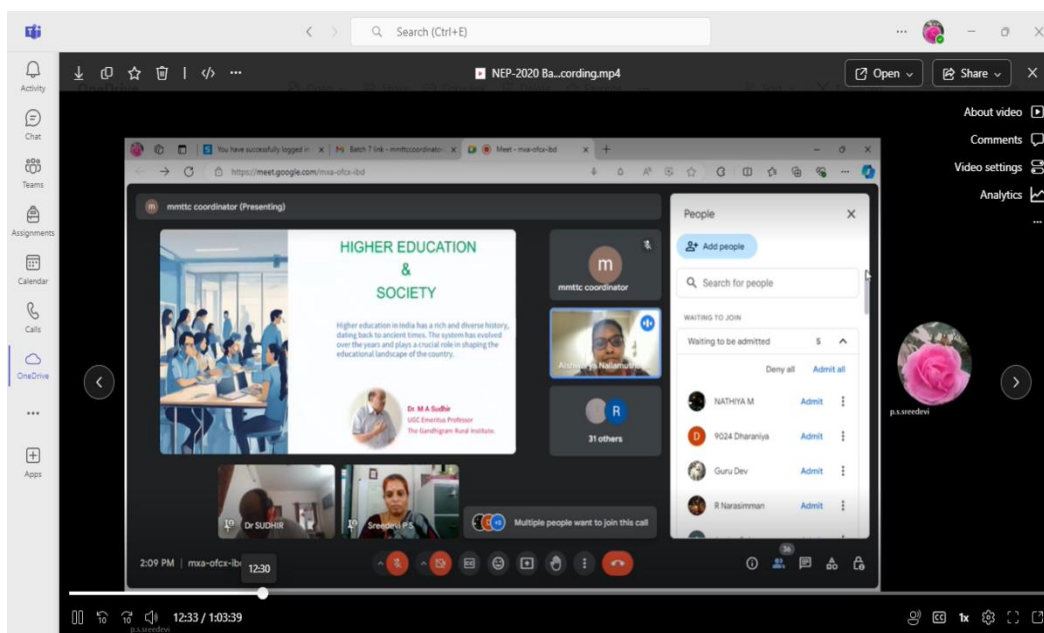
Search (Ctrl+E)

Activity
Chat
Teams
Assignments
Calendar
Calls
OneDrive
...
Apps

NEP-2020 Ba...cording.mp4
Open
Share

About video
Comments
Video settings
Analytics

You have successfully logged in
Batch 7 link - mmttccoordinato
Meet - mxa-ofcx-ibd
https://meet.google.com/mxa-ofcx-ibd

mmttc coordinator (Presenting)

HIGHER EDUCATION
&
SOCIETY

Higher education in India has a rich and diverse history, dating back to ancient times. The system has evolved over the years and plays a crucial role in shaping the educational landscape of the country.

Dr. M A Sudhir
UGC Emeritus Professor
The Gandhigram Rural Institute.

m
mmttc coordinator
Aishwarya Nallamuthu
R
31 others

Dr SUDHIR
Sreedevi PS
Multiple people want to join this call

People
Add people
Search for people
WAITING TO JOIN
Waiting to be admitted 5
Deny all
Admit all
NATHIYA M Admit
D 9024 Dharaniya Admit
Guru Dev Admit
R Narasimman Admit

p.s.sreedevi

2:09 PM | mxa-ofcx-ibd
12:30
36

12:33 / 1:03:39
p.s.sreedevi
1x